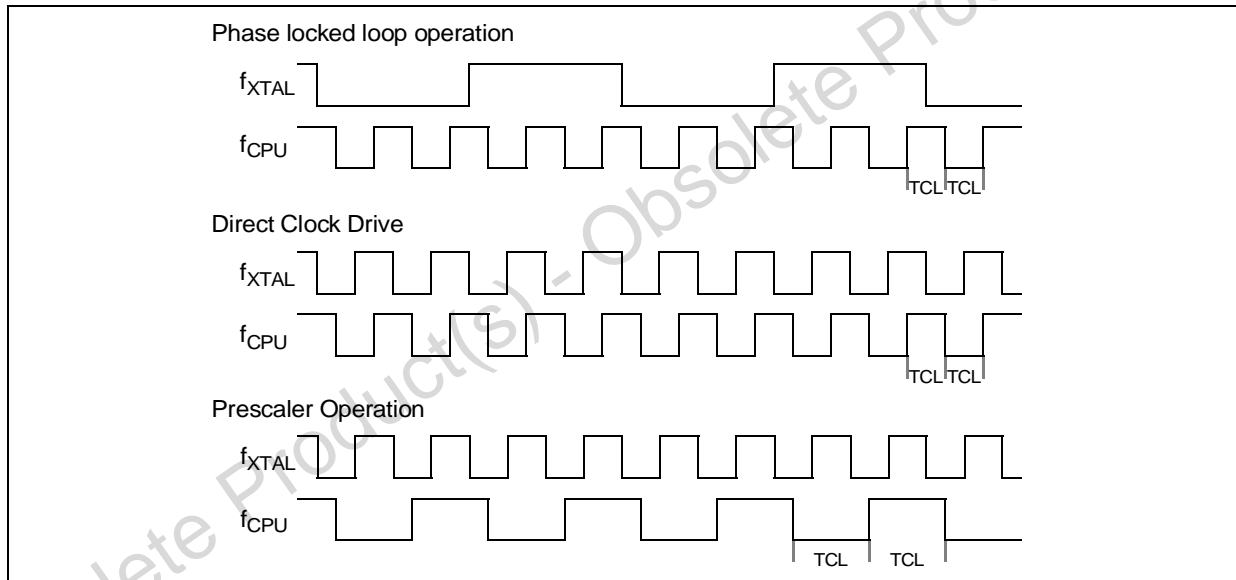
Phase locked loop operation

$f_{XTAL}$

$f_{CPU}$

TCL TCL

Direct Clock Drive

$f_{XTAL}$

$f_{CPU}$

TCL TCL

Prescaler Operation

$f_{XTAL}$

$f_{CPU}$

TCL TCL

Obsolete Product(s) - Obsolete Product(s)